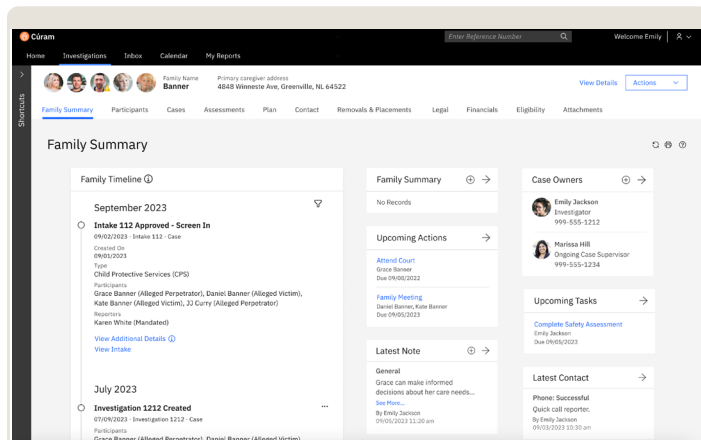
Cúram

Enter Reference Number

Welcome Emily

Home Investigations Inbox Calendar My Reports

Shortcuts

Family Name
Banner

Primary caregiver address
4848 Winneste Ave, Greenville, NL 64522

View Details Actions

Family Summary Participants Cases Assessments Plan Contact Removals & Placements Legal Financials Eligibility Attachments

Family Summary

Family Timeline

September 2023

Intake 112 Approved - Screen In
09/02/2023 · Intake 112 · Case
Created On
09/01/2023
Type
Child Protective Services (CPS)
Participants
Grace Banner (Alleged Perpetrator), Daniel Banner (Alleged Victim), Kate Banner (Alleged Victim), JJ Curry (Alleged Perpetrator)
Reporters
Karen White (Mandated)
View Additional Details
View Intake

July 2023

Investigation 1212 Created
07/09/2023 · Investigation 1212 · Case
Participants
Grace Banner (Alleged Perpetrator), Daniel Banner (Alleged Victim)

Family Summary
No Records

Upcoming Actions
Attend Court
Grace Banner
Due 09/08/2022
Family Meeting
Daniel Banner, Kate Banner
Due 09/05/2023

Latest Note
General
Grace can make informed decisions about her care needs...
See More...
By Emily Jackson
09/05/2023 11:20 am

Case Owners
Emily Jackson
Investigator
999-555-1212
Marissa Hill
Ongoing Case Supervisor
999-555-1234

Upcoming Tasks
Complete Safety Assessment
Emily Jackson
Due 09/05/2023

Latest Contact
Phone: Successful
Quick call reporter.
By Emily Jackson
09/03/2023 10:30 am